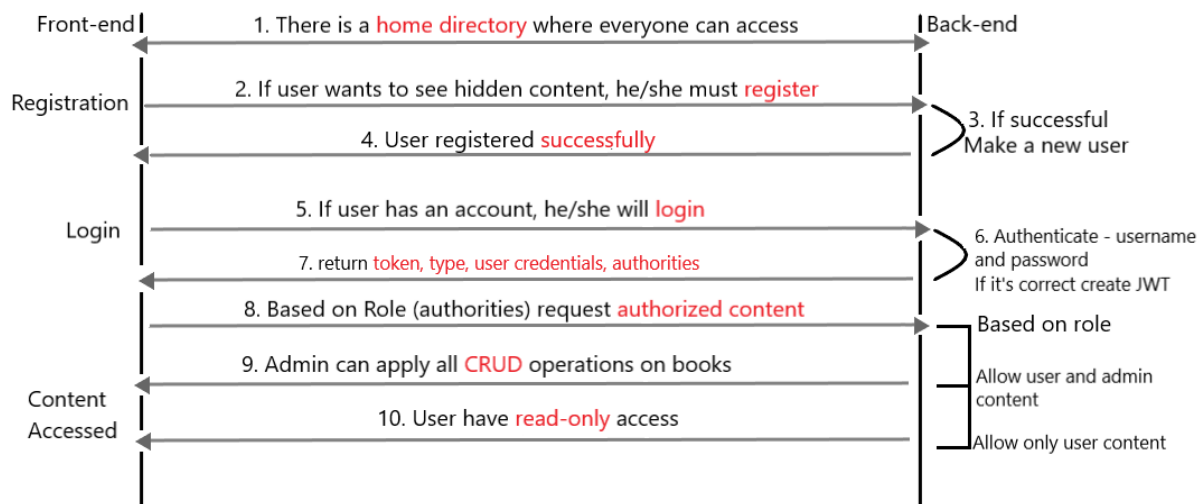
Front-end

1. There is a home directory where everyone can access

Back-end

Registration

2. If user wants to see hidden content, he/she must register

3. If successful Make a new user

4. User registered successfully

Login

5. If user has an account, he/she will login

6. Authenticate - username and password If it's correct create JWT

7. return token, type, user credentials, authorities

8. Based on Role (authorities) request authorized content

Based on role

9. Admin can apply all CRUD operations on books

Allow user and admin content

Content Accessed

10. User have read-only access

Allow only user content